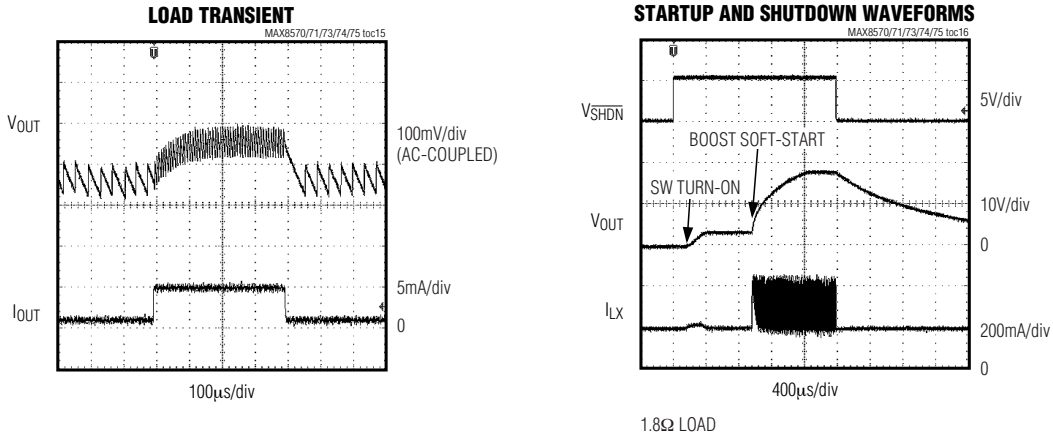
LOAD TRANSIENT

MAX8570/71/73/74/75 toc15

$V_{OUT}$

100mV/div (AC-COUPLED)

$I_{OUT}$

5mA/div

0

100μs/div

STARTUP AND SHUTDOWN WAVEFORMS

MAX8570/71/73/74/75 toc16

$V_{\overline{SHDN}}$

5V/div

BOOST SOFT-START

SW TURN-ON

$V_{OUT}$

10V/div

0

$I_{LX}$

200mA/div

0

400μs/div

1.8Ω LOAD